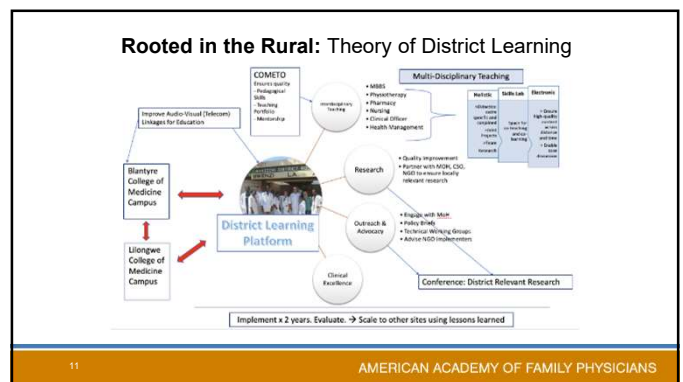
**Rooted in the Rural:** Theory of District Learning

COMETO
Ensures quality
- Pedagogical Skills
- Teaching Portfolio
- Mentorship

Interdisciplinary Teaching

• MBBS
• Physiotherapy
• Pharmacy
• Nursing
• Clinical Officer
• Health Management

Multi-Disciplinary Teaching

| Holistic | Skills Lab | Electronic |
|---|---|---|
| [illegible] | Space for co-teaching and co-learning | • Ensure high-quality content across distance and time • Enable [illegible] |

Improve Audio-Visual (Telecom) Linkages for Education

Blantyre College of Medicine Campus

Lilongwe College of Medicine Campus

District Learning Platform

Research

• Quality Improvement
• Partner with MOH, CSO, NGO to ensure locally relevant research

Outreach & Advocacy

• Engage with MoH
• Policy Briefs
• Technical Working Groups
• Advise NGO Implementers

Clinical Excellence

Conference: District Relevant Research

Implement x 2 years. Evaluate. → Scale to other sites using lessons learned

11

AMERICAN ACADEMY OF FAMILY PHYSICIANS